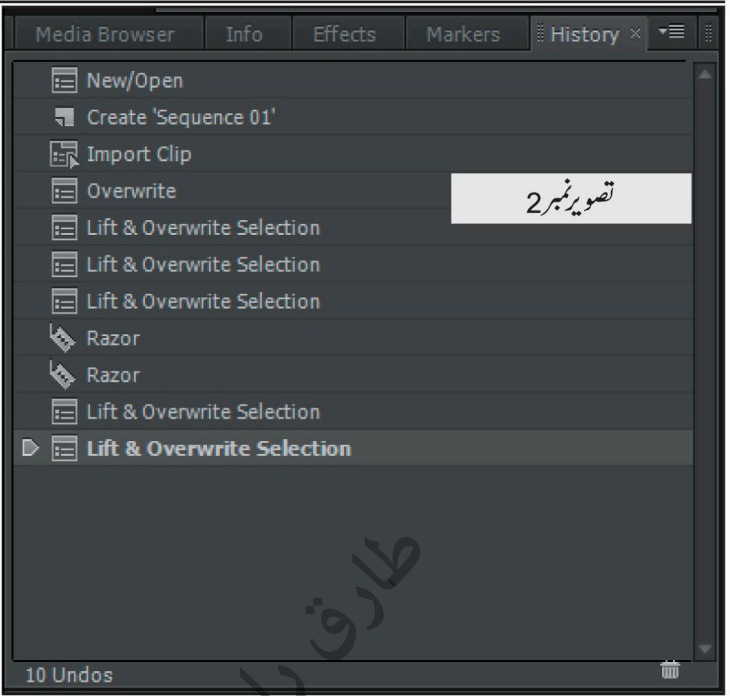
Media Browser Info Effects Markers History ×

New/Open
Create 'Sequence 01'
Import Clip
Overwrite
Lift & Overwrite Selection
Lift & Overwrite Selection
Lift & Overwrite Selection
Razor
Razor
Lift & Overwrite Selection
Lift & Overwrite Selection

تصویرنمبر2

طارق

10 Undos